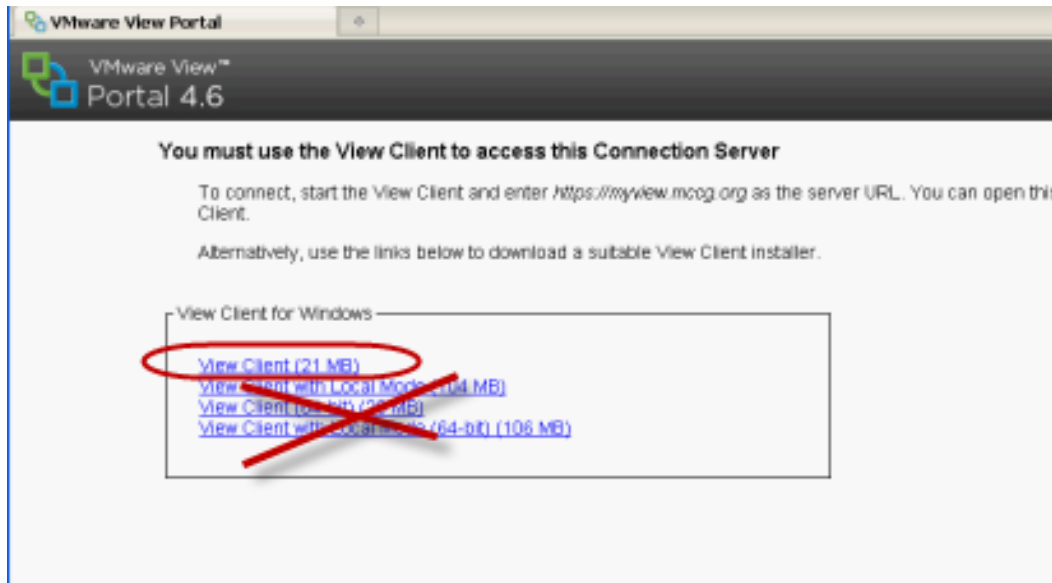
VMware View Portal

VMware View™
Portal 4.6

You must use the View Client to access this Connection Server

To connect, start the View Client and enter https://myview.mcog.org as the server URL. You can open this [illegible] Client.

Alternatively, use the links below to download a suitable View Client installer.

View Client for Windows

View Client (21 MB)
View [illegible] with Local Mode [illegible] MB)
View Client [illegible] MB)
View Client with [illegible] (64-bit) (106 MB)